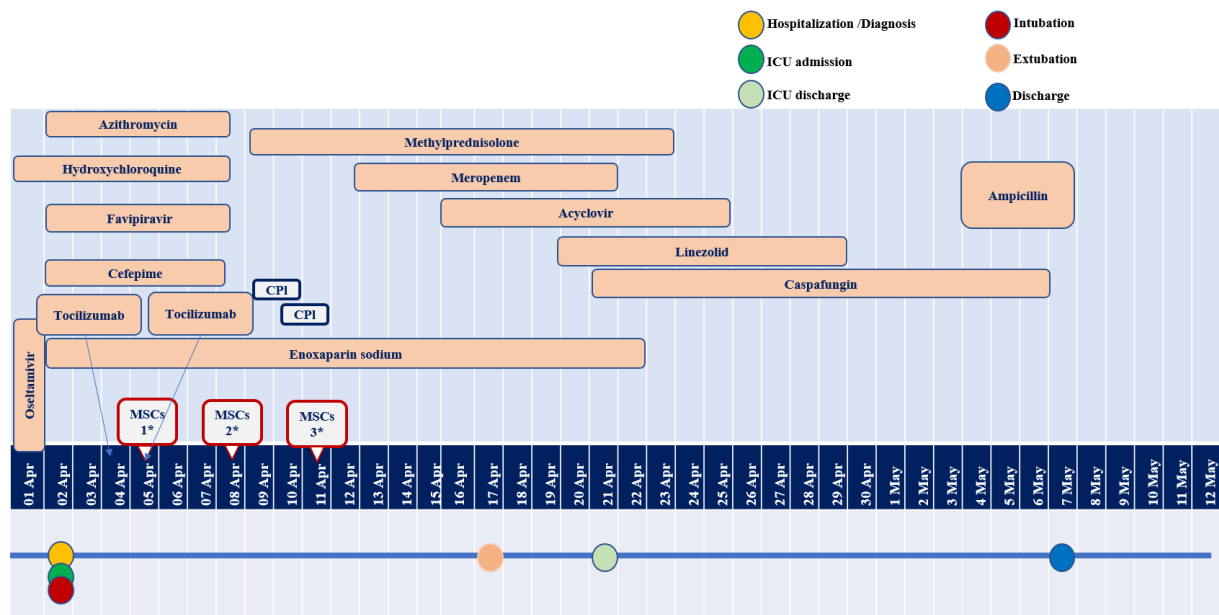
Hospitalization /Diagnosis
ICU admission
ICU discharge
Intubation
Extubation
Discharge

Azithromycin
Methylprednisolone
Hydroxychloroquine
Meropenem
Ampicillin
Favipiravir
Acyclovir
Linezolid
Cefepime
Caspafungin
CPl
CPl
Tocilizumab
Tocilizumab
Oseltamivir
Enoxaparin sodium
MSCs 1*
MSCs 2*
MSCs 3*

01 Apr
02 Apr
03 Apr
04 Apr
05 Apr
06 Apr
07 Apr
08 Apr
09 Apr
10 Apr
11 Apr
12 Apr
13 Apr
14 Apr
15 Apr
16 Apr
17 Apr
18 Apr
19 Apr
20 Apr
21 Apr
22 Apr
23 Apr
24 Apr
25 Apr
26 Apr
27 Apr
28 Apr
29 Apr
30 Apr
1 May
2 May
3 May
4 May
5 May
6 May
7 May
8 May
9 May
10 May
11 May
12 May